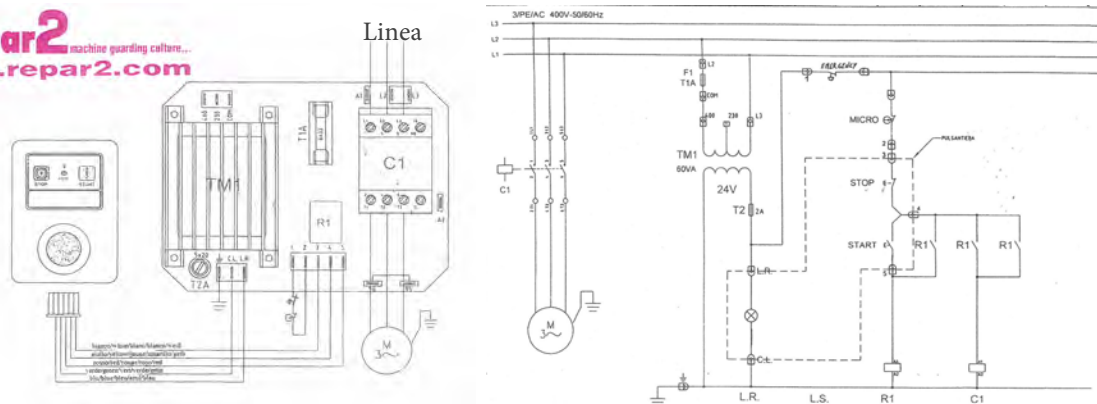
ar2 machine guarding culture...
.repar2.com

Linea

STOP START

TM1

T1A

C1

R1

T2A

M
3~

3/PE/AC 400V-50/60Hz
L3
L2
L1

C1

M
3~

F1
T1A

TM1
60VA

24V

T2 2A

EMERGENCY

MICRO

PULSANTIERA

STOP

START

R1 R1 R1

L.R.

C.L.

L.R. L.S. R1 C1